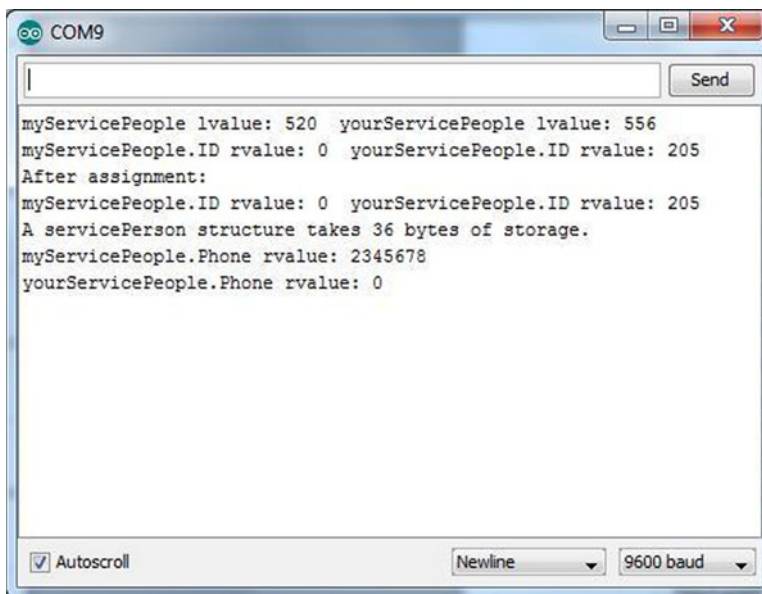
COM9

Send

myServicePeople lvalue: 520  yourServicePeople lvalue: 556
myServicePeople.ID rvalue: 0  yourServicePeople.ID rvalue: 205
After assignment:
myServicePeople.ID rvalue: 0  yourServicePeople.ID rvalue: 205
A servicePerson structure takes 36 bytes of storage.
myServicePeople.Phone rvalue: 2345678
yourServicePeople.Phone rvalue: 0

Autoscroll

Newline

9600 baud